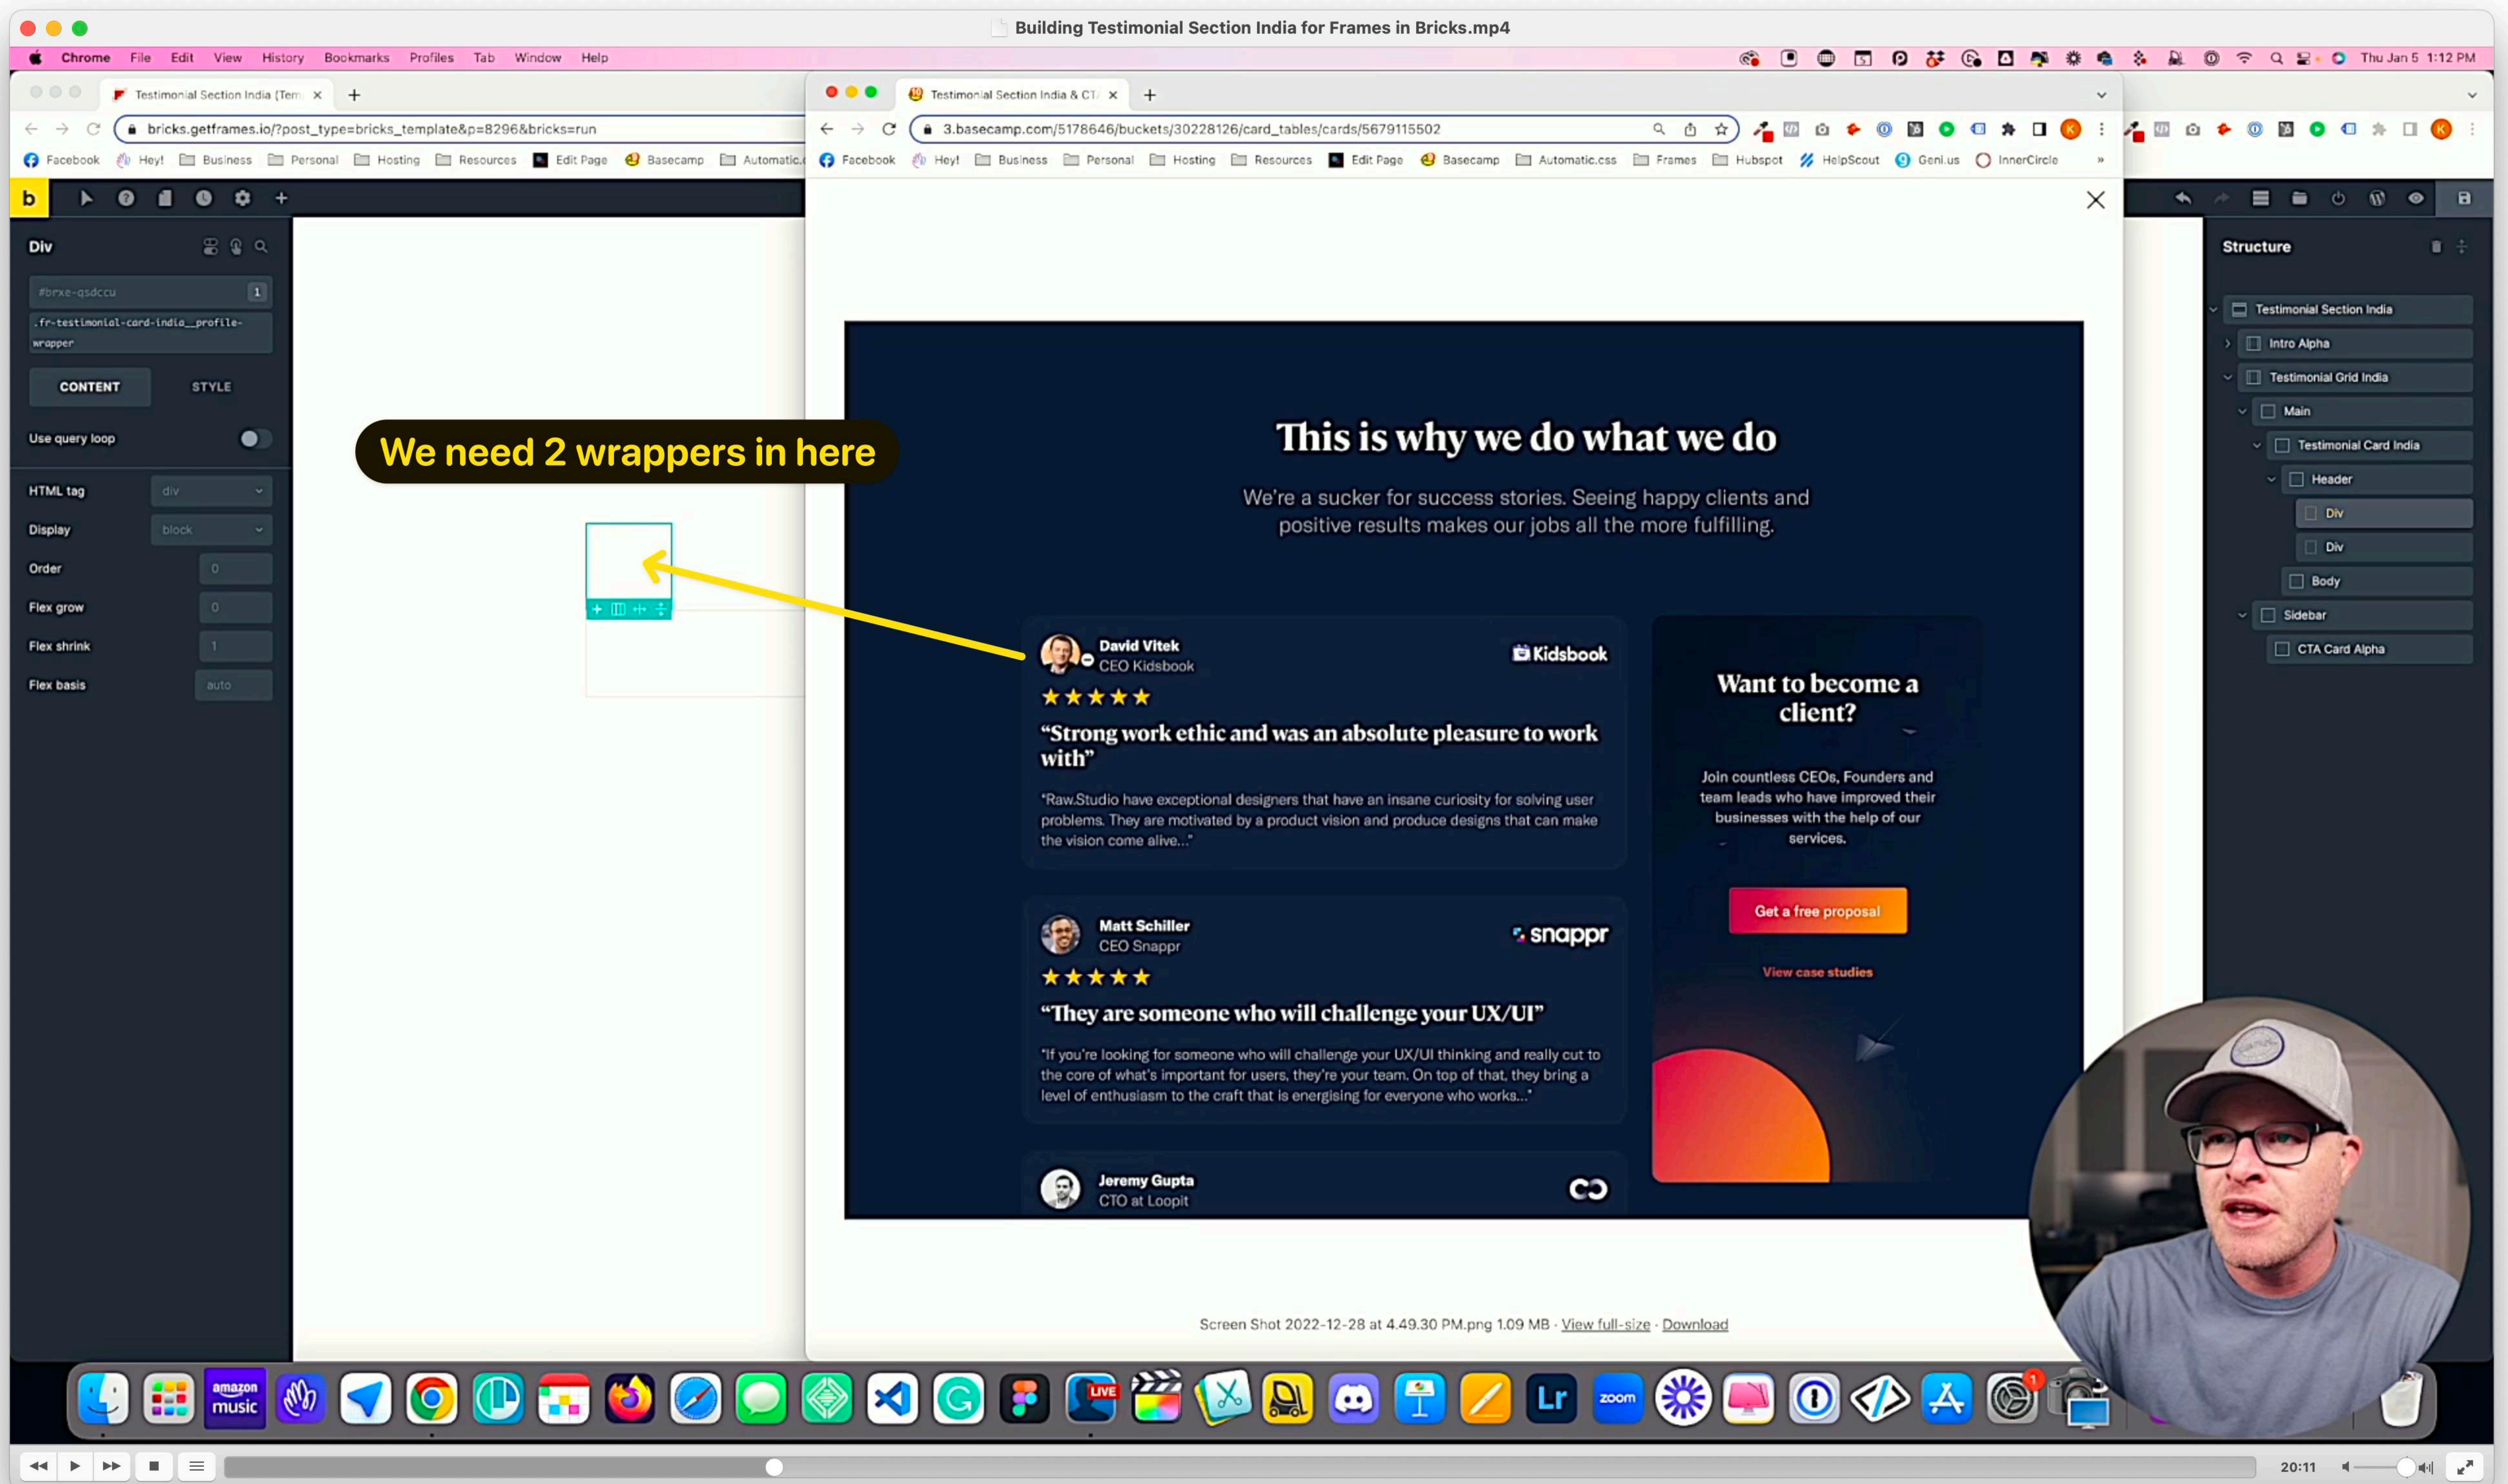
Building Testimonial Section India for Frames in Bricks.mp4

Chrome File Edit View History Bookmarks Profiles Tab Window Help

Thu Jan 5 1:12 PM

Testimonial Section India (Tem ×

bricks.getframes.io/?post_type=bricks_template&p=8296&bricks=run

Facebook Hey! Business Personal Hosting Resources Edit Page Basecamp Automatic.

Testimonial Section India & CT ×

3.basecamp.com/5178646/buckets/30228126/card_tables/cards/5679115502

Facebook Hey! Business Personal Hosting Resources Edit Page Basecamp Automatic.css Frames Hubspot HelpScout Geni.us InnerCircle

Div

#brxe-qsdccu 1

.fr-testimonial-card-india__profile-wrapper

CONTENT STYLE

Use query loop

HTML tag div

Display block

Order 0

Flex grow 0

Flex shrink 1

Flex basis auto

We need 2 wrappers in here

This is why we do what we do

We're a sucker for success stories. Seeing happy clients and positive results makes our jobs all the more fulfilling.

David Vitek
CEO Kidsbook

Kidsbook

★★★★★

"Strong work ethic and was an absolute pleasure to work with"

"Raw.Studio have exceptional designers that have an insane curiosity for solving user problems. They are motivated by a product vision and produce designs that can make the vision come alive..."

Matt Schiller
CEO Snappr

snappr

★★★★★

"They are someone who will challenge your UX/UI"

"If you're looking for someone who will challenge your UX/UI thinking and really cut to the core of what's important for users, they're your team. On top of that, they bring a level of enthusiasm to the craft that is energising for everyone who works..."

Jeremy Gupta
CTO at Loopit

Want to become a client?

Join countless CEOs, Founders and team leads who have improved their businesses with the help of our services.

Get a free proposal

View case studies

Screen Shot 2022-12-28 at 4.49.30 PM.png 1.09 MB · View full-size · Download

Structure

Testimonial Section India
Intro Alpha
Testimonial Grid India
Main
Testimonial Card India
Header
Div
Div
Body
Sidebar
CTA Card Alpha

amazon music

LIVE

Lr

zoom

20:11